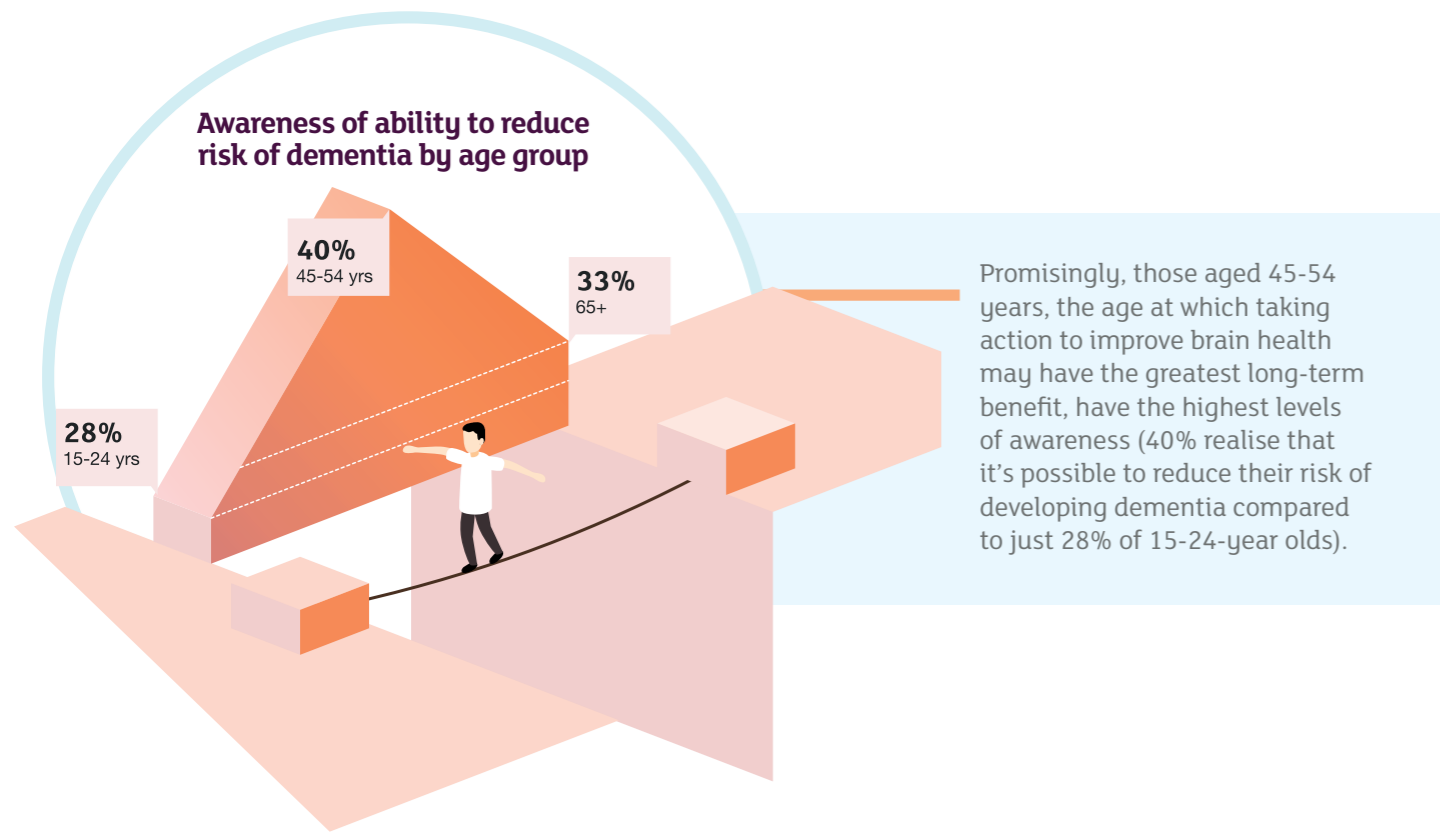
Awareness of ability to reduce risk of dementia by age group

40%
45-54 yrs

33%
65+

28%
15-24 yrs

Promisingly, those aged 45-54 years, the age at which taking action to improve brain health may have the greatest long-term benefit, have the highest levels of awareness (40% realise that it's possible to reduce their risk of developing dementia compared to just 28% of 15-24-year olds).